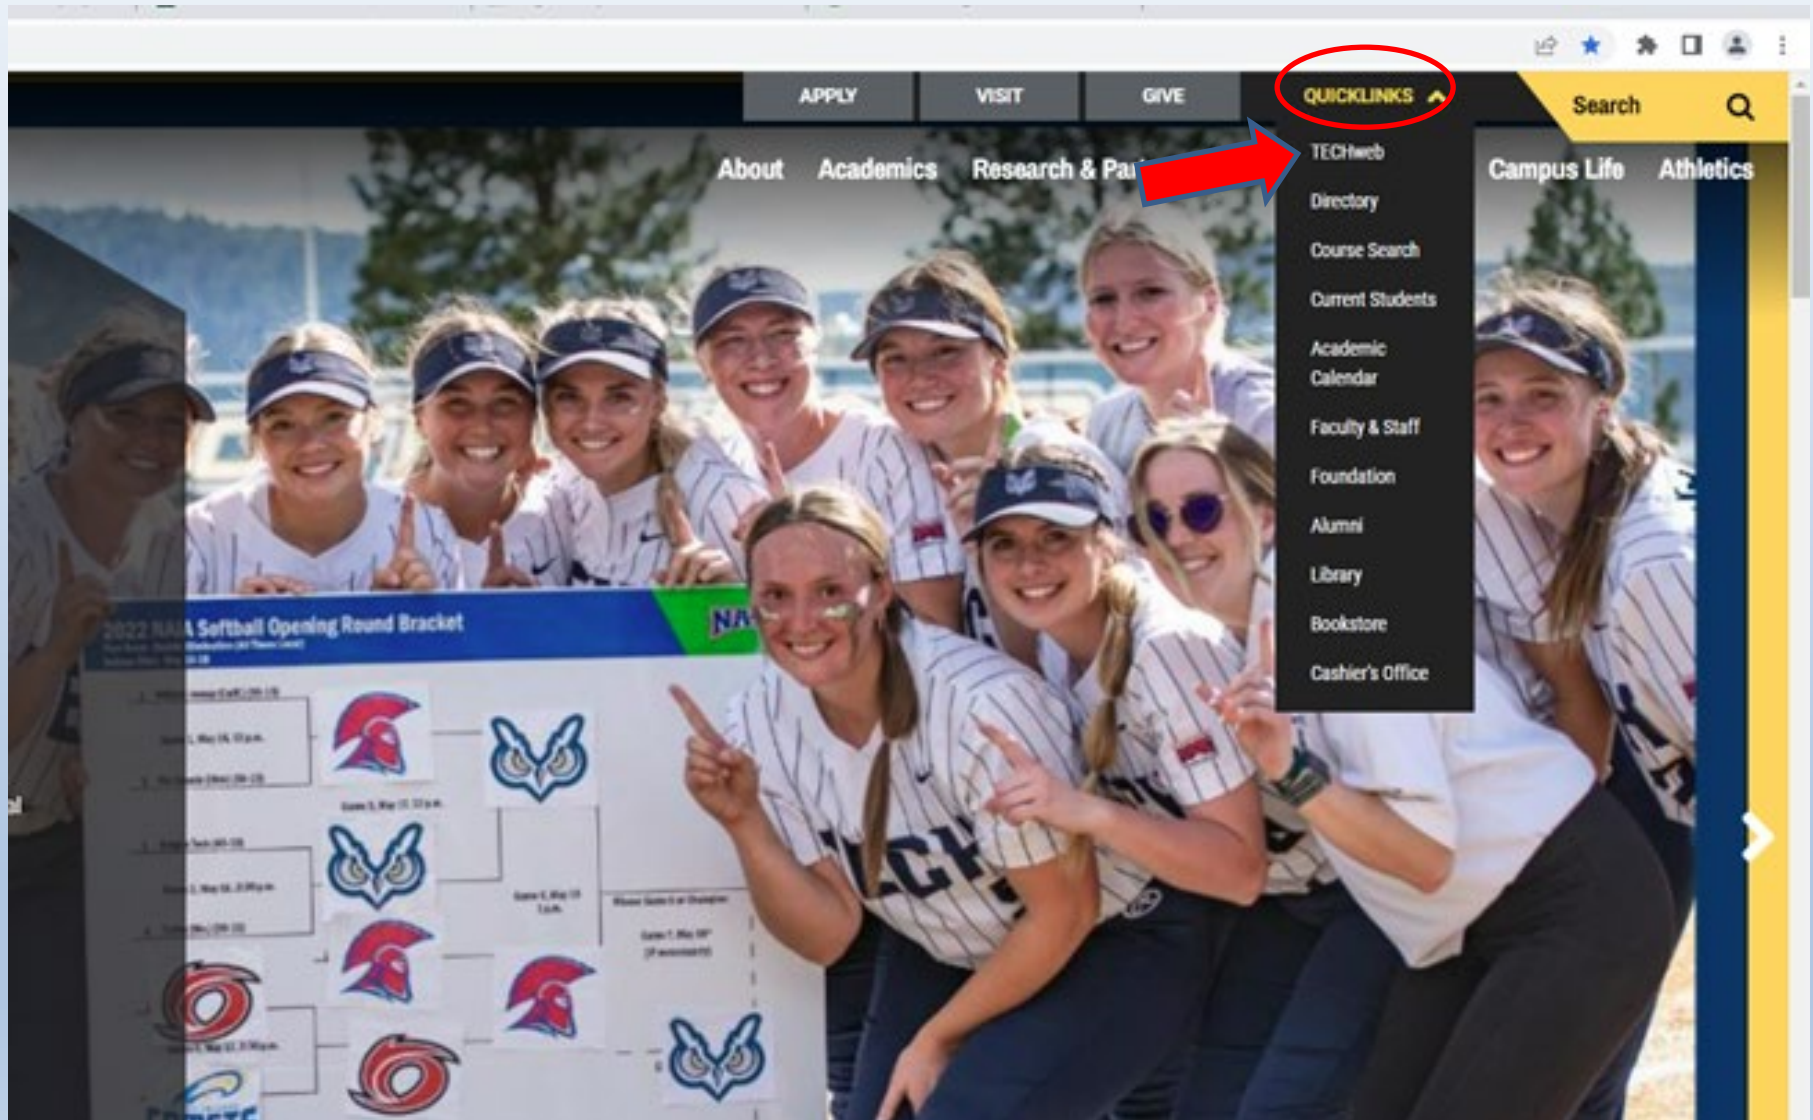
APPLY VISIT GIVE QUICKLINKS Search

About Academics Research & Pa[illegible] Campus Life Athletics

TECHweb
Directory
Course Search
Current Students
Academic Calendar
Faculty & Staff
Foundation
Alumni
Library
Bookstore
Cashier's Office

2022 NAIA Softball Opening Round Bracket

NA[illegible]

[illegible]

TECH